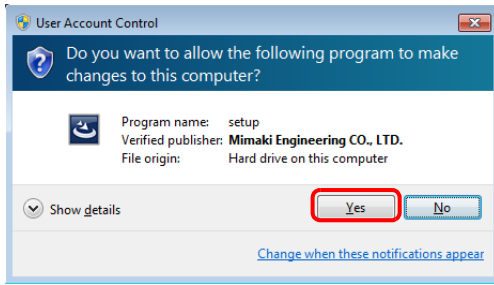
User Account Control

Do you want to allow the following program to make changes to this computer?

| | |
|---|---|
| Program name: | setup |
| Verified publisher: | Mimaki Engineering CO., LTD. |
| File origin: | Hard drive on this computer |

Show details

Yes

No

Change when these notifications appear